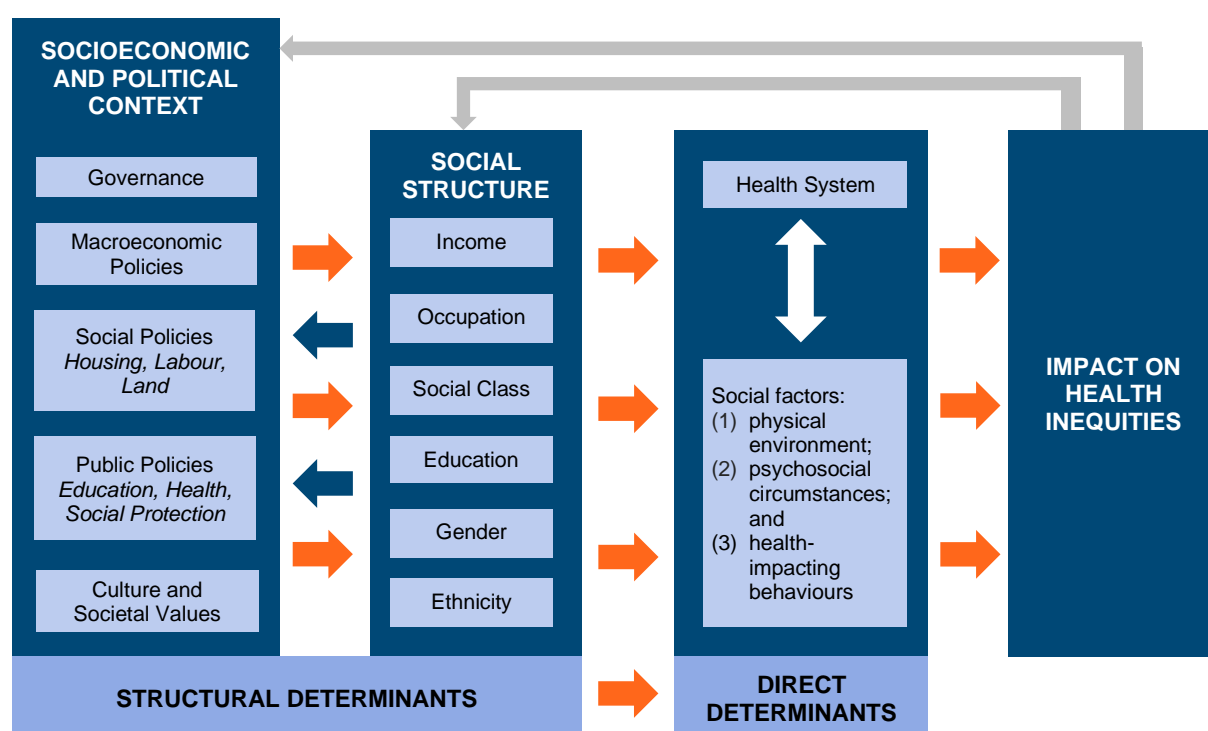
SOCIOECONOMIC AND POLITICAL CONTEXT

Governance

Macroeconomic Policies

Social Policies
*Housing, Labour, Land*

Public Policies
*Education, Health, Social Protection*

Culture and Societal Values

SOCIAL STRUCTURE

Income

Occupation

Social Class

Education

Gender

Ethnicity

Health System

Social factors:
(1) physical environment;
(2) psychosocial circumstances; and
(3) health-impacting behaviours

IMPACT ON HEALTH INEQUITIES

STRUCTURAL DETERMINANTS

DIRECT DETERMINANTS